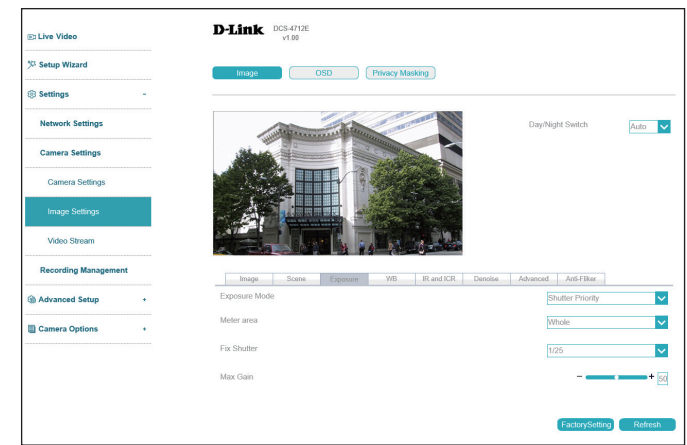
Live Video
Setup Wizard
Settings -
Network Settings
Camera Settings
Camera Settings
Image Settings
Video Stream
Recording Management
Advanced Setup +
Camera Options +

D-Link DCS-4712E v1.00

Image OSD Privacy Masking

Day/Night Switch Auto

Image Scene Exposure WB IR and ICR Denoise Advanced Anti-Fliker

Exposure Mode Shutter Priority
Meter area Whole
Fix Shutter 1/25
Max Gain − + 50

FactorySetting Refresh